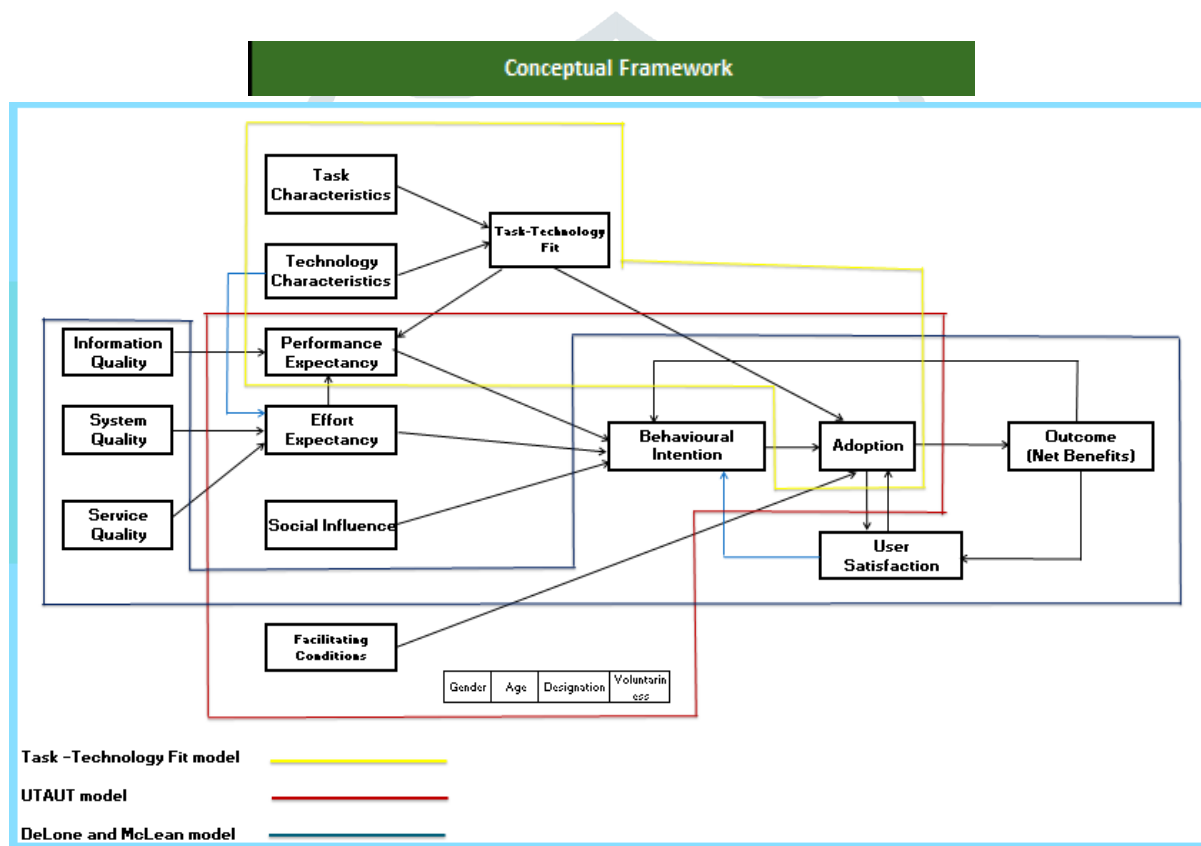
Conceptual Framework

Task Characteristics

Technology Characteristics

Task-Technology Fit

Information Quality

System Quality

Service Quality

Performance Expectancy

Effort Expectancy

Social Influence

Facilitating Conditions

Behavioural Intention

Adoption

Outcome (Net Benefits)

User Satisfaction

| Gender | Age | Designation | Voluntariness |
|---|---|---|---|

Task –Technology Fit model

UTAUT model

DeLone and McLean model